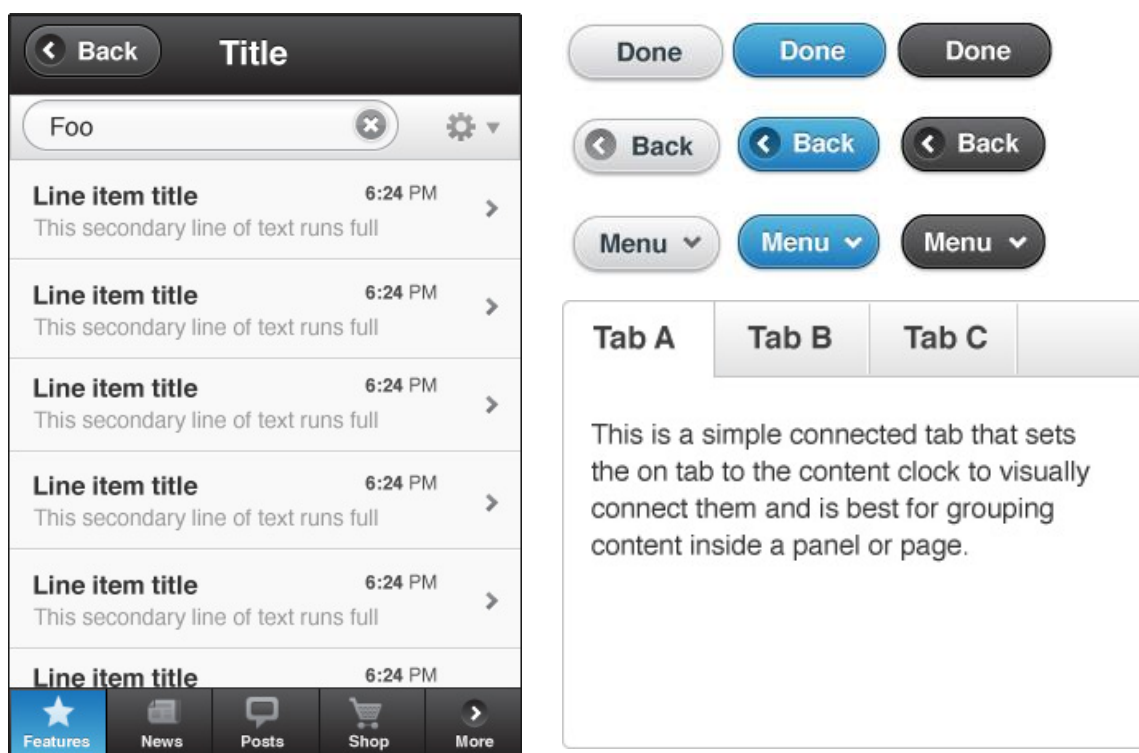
Back Title

Foo

Line item title 6:24 PM
This secondary line of text runs full

Line item title 6:24 PM
This secondary line of text runs full

Line item title 6:24 PM
This secondary line of text runs full

Line item title 6:24 PM
This secondary line of text runs full

Line item title 6:24 PM
This secondary line of text runs full

Line item title 6:24 PM

Features News Posts Shop More

Done Done Done

Back Back Back

Menu Menu Menu

| Tab A | Tab B | Tab C |
|---|---|---|

This is a simple connected tab that sets the on tab to the content clock to visually connect them and is best for grouping content inside a panel or page.